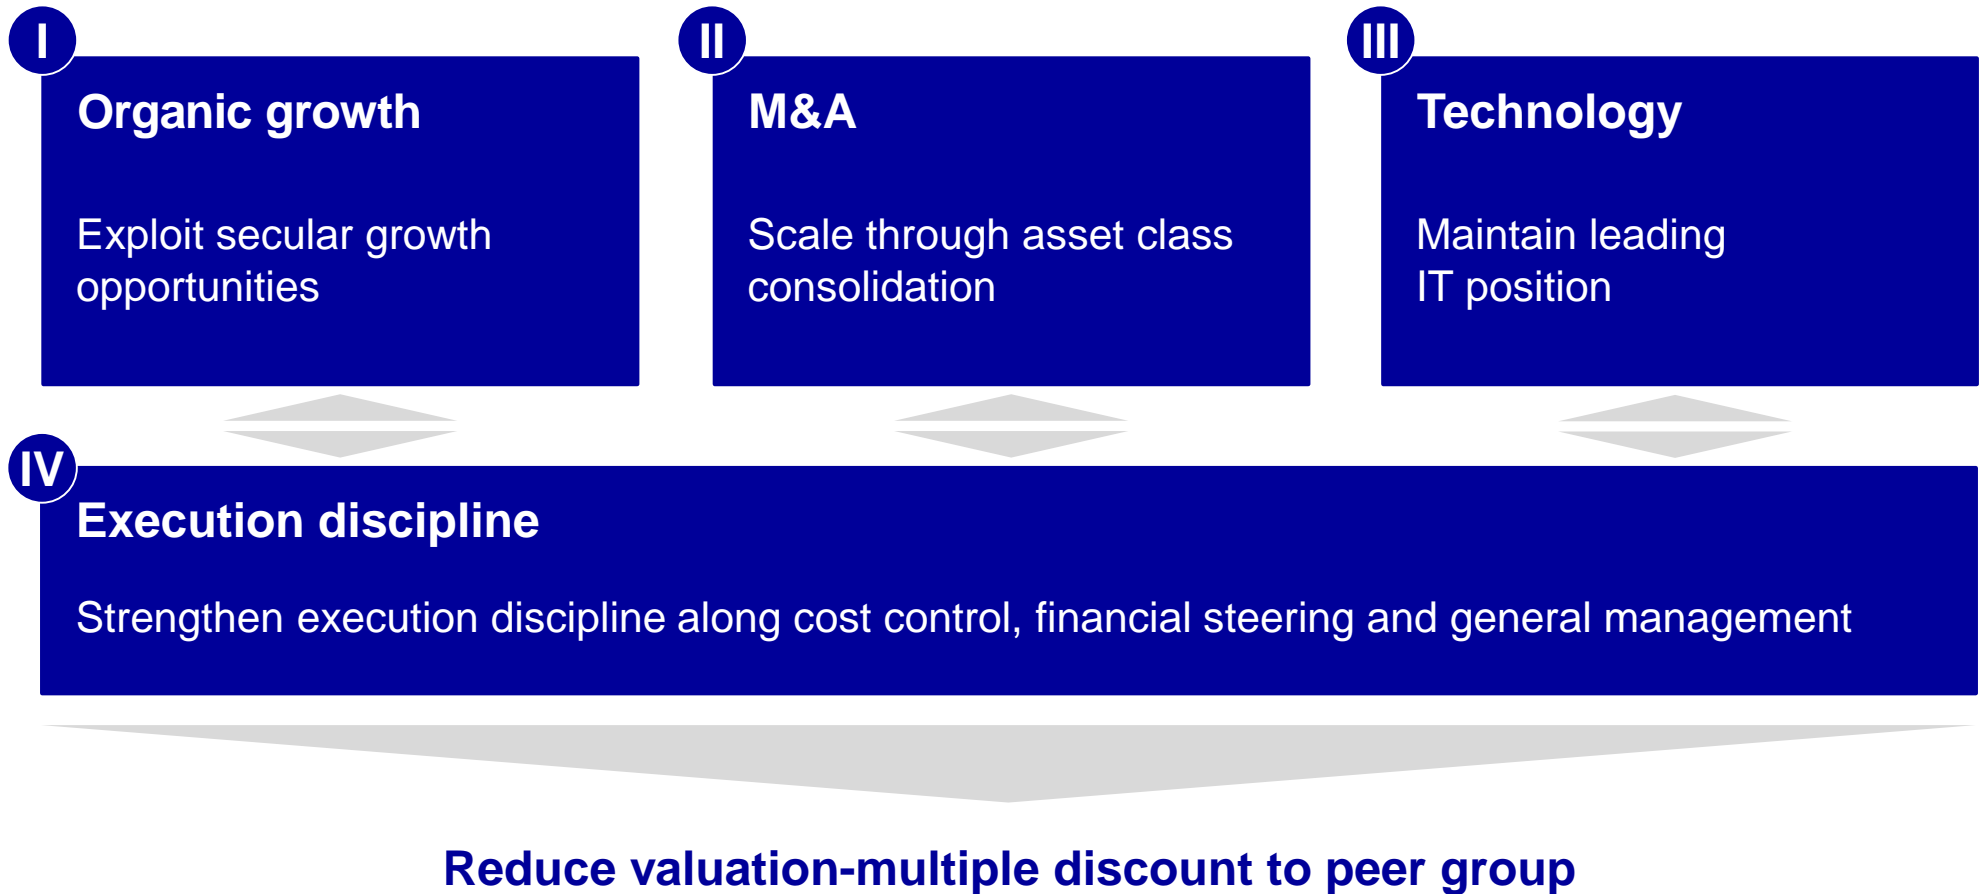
I

Organic growth

Exploit secular growth opportunities

II

M&A

Scale through asset class consolidation

III

Technology

Maintain leading IT position

IV

Execution discipline

Strengthen execution discipline along cost control, financial steering and general management

Reduce valuation-multiple discount to peer group